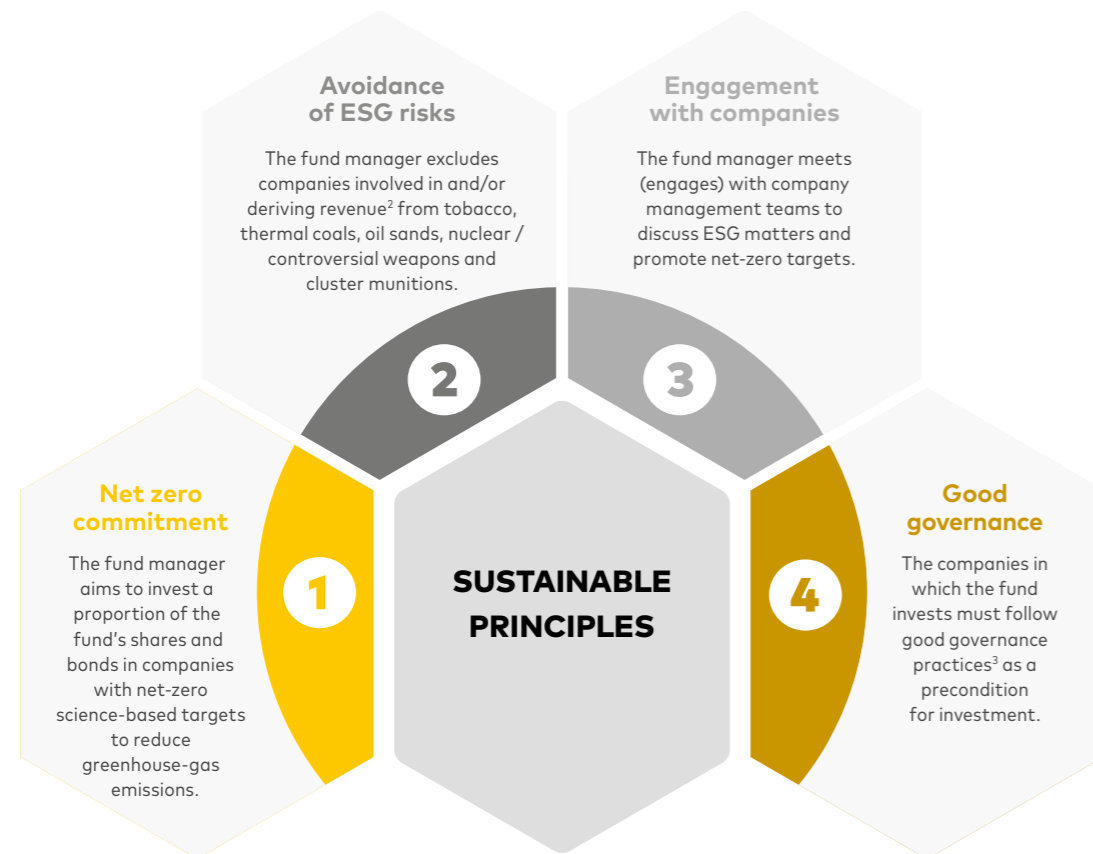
Avoidance of ESG risks

The fund manager excludes companies involved in and/or deriving revenue$^2$ from tobacco, thermal coals, oil sands, nuclear / controversial weapons and cluster munitions.

Engagement with companies

The fund manager meets (engages) with company management teams to discuss ESG matters and promote net-zero targets.

2

3

Net zero commitment

The fund manager aims to invest a proportion of the fund's shares and bonds in companies with net-zero science-based targets to reduce greenhouse-gas emissions.

1

SUSTAINABLE PRINCIPLES

4

Good governance

The companies in which the fund invests must follow good governance practices$^3$ as a precondition for investment.